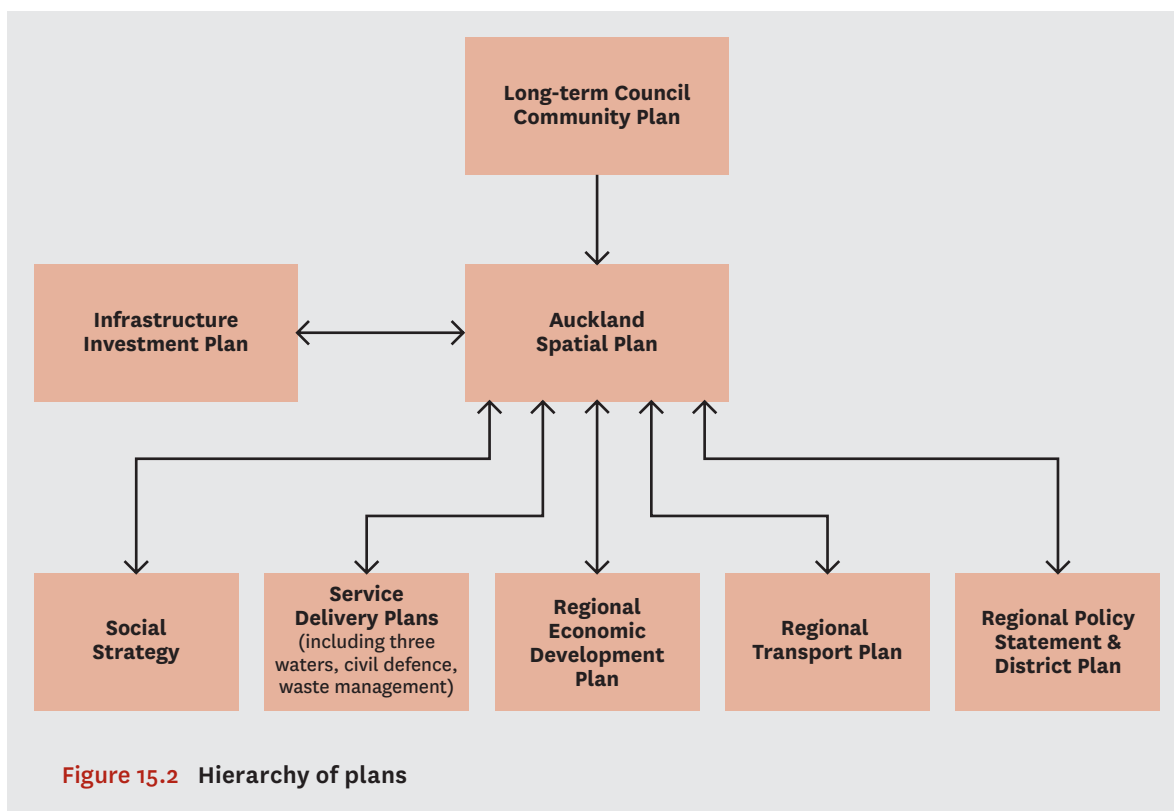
Long-term Council Community Plan

Infrastructure Investment Plan

Auckland Spatial Plan

Social Strategy

Service Delivery Plans (including three waters, civil defence, waste management)

Regional Economic Development Plan

Regional Transport Plan

Regional Policy Statement & District Plan

Figure 15.2 Hierarchy of plans